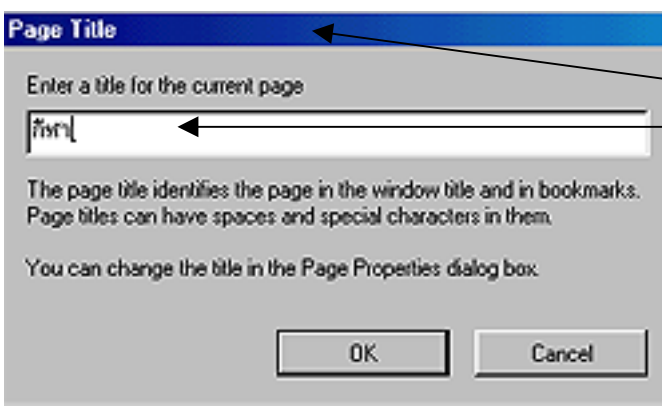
Page Title

Enter a title for the current page

ทีหา

The page title identifies the page in the window title and in bookmarks. Page titles can have spaces and special characters in them.

You can change the title in the Page Properties dialog box.

OK

Cancel